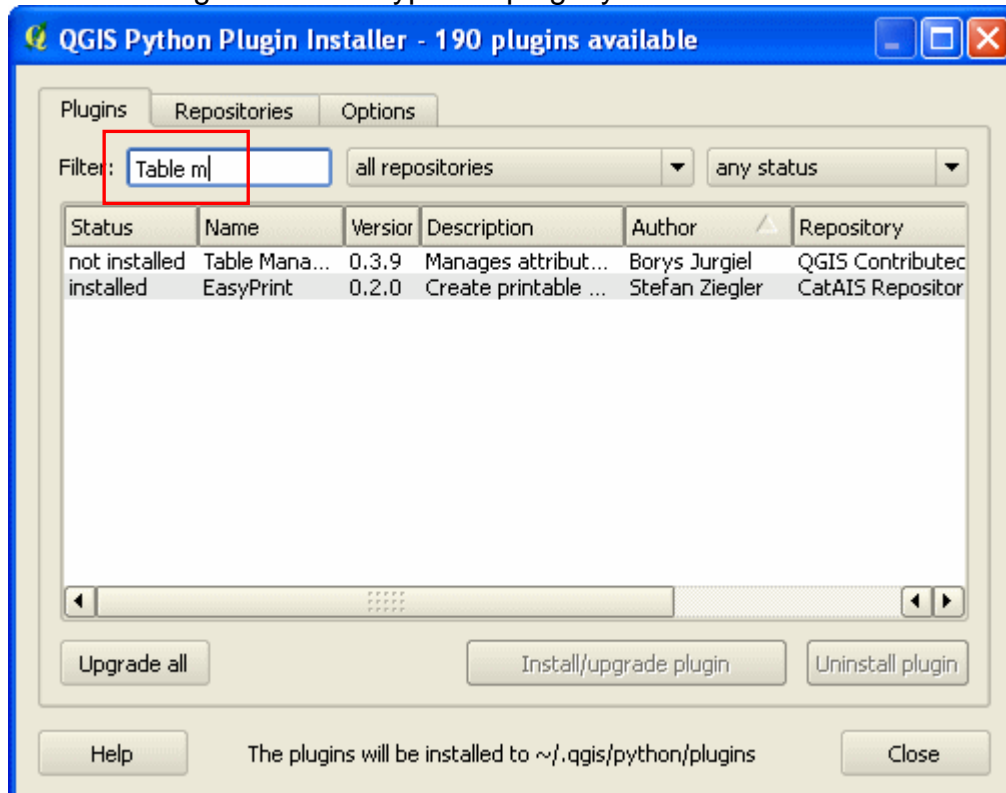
QGIS Python Plugin Installer - 190 plugins available

Plugins | Repositories | Options

Filter: Table m

all repositories

any status

| Status | Name | Versior | Description | Author | Repository |
|---|---|---|---|---|---|
| not installed | Table Mana... | 0.3.9 | Manages attribut... | Borys Jurgiel | QGIS Contributec |
| installed | EasyPrint | 0.2.0 | Create printable ... | Stefan Ziegler | CatAIS Repositor |

Upgrade all

Install/upgrade plugin

Uninstall plugin

Help

The plugins will be installed to ~/.qgis/python/plugins

Close